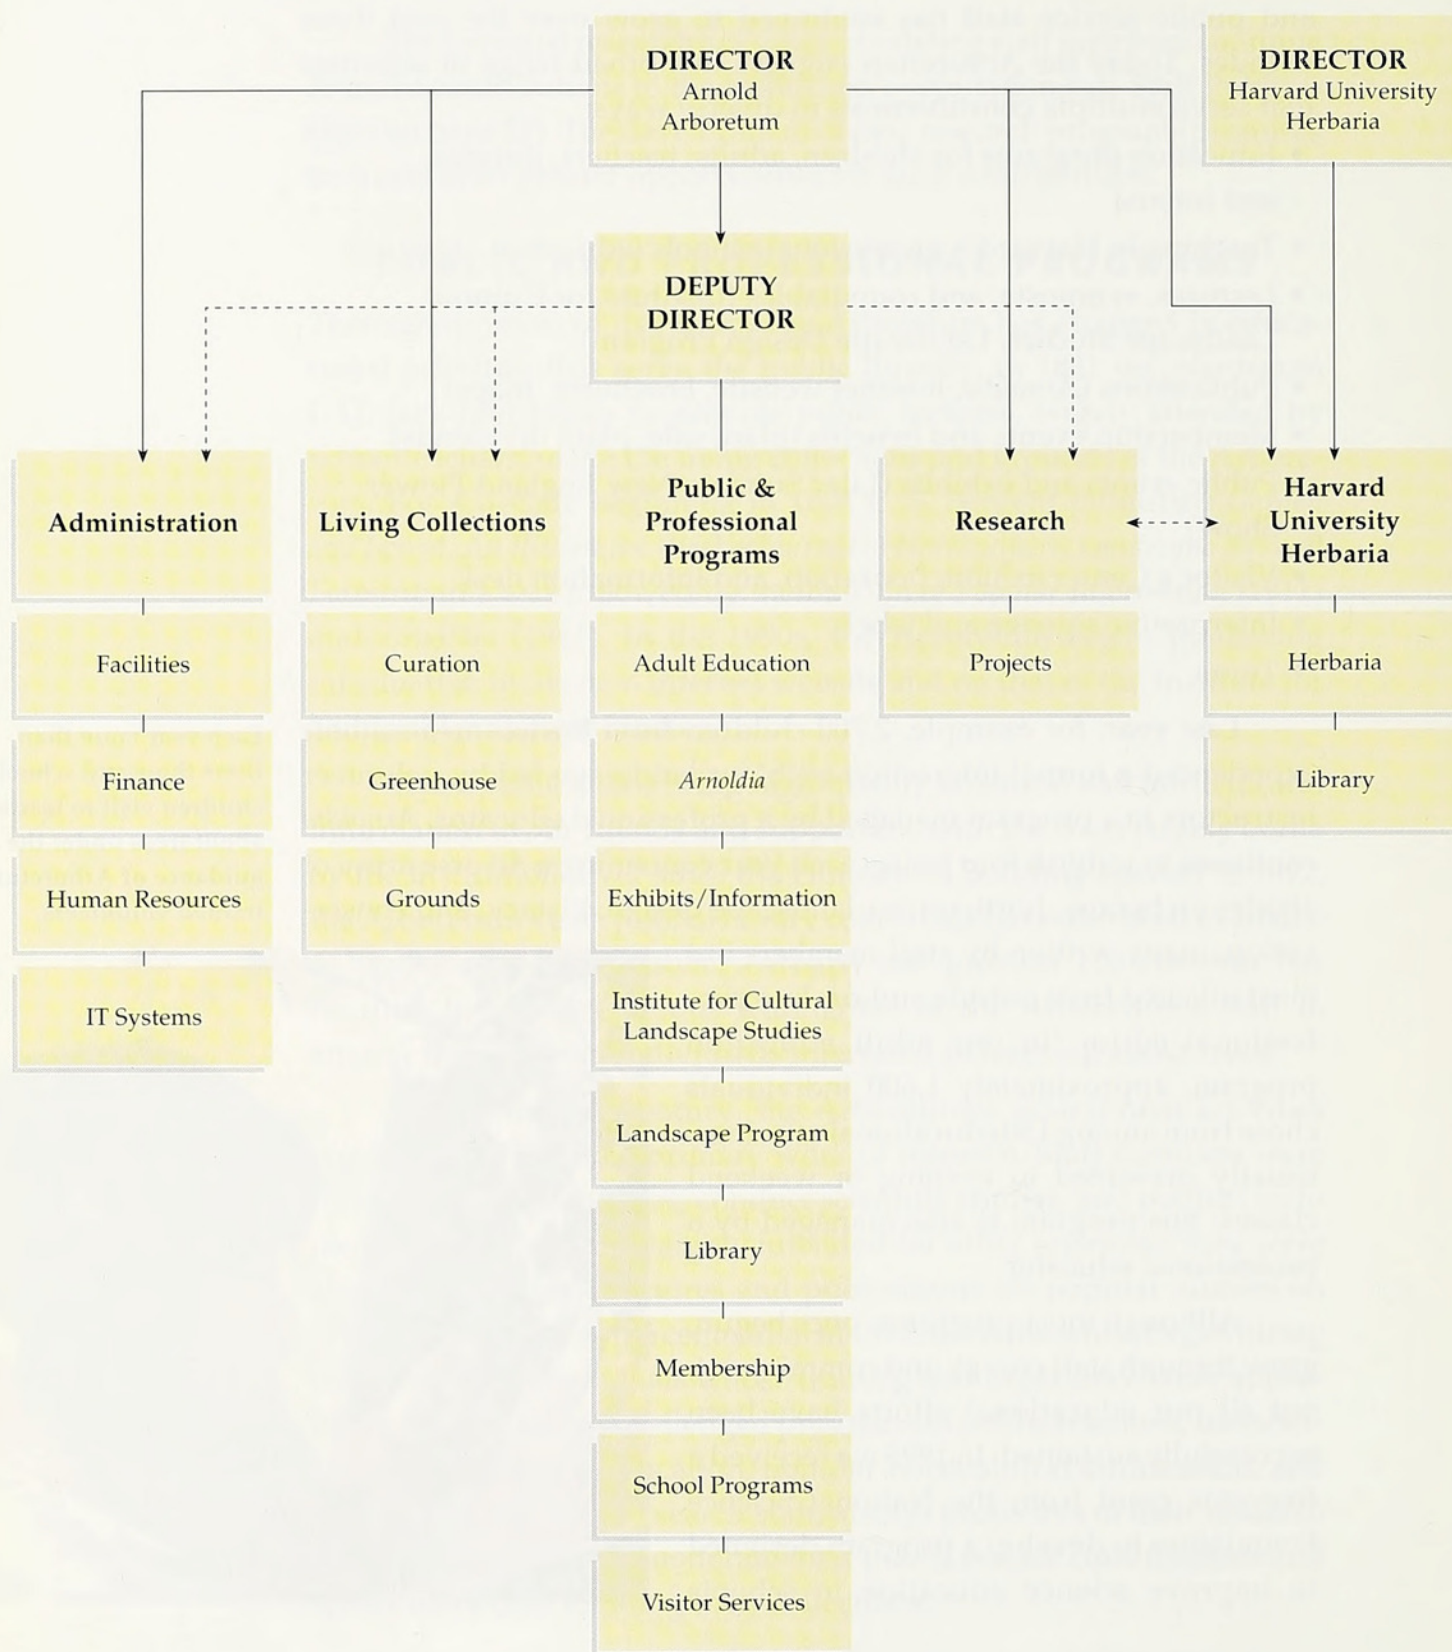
DIRECTOR
Arnold Arboretum

DIRECTOR
Harvard University Herbaria

DEPUTY DIRECTOR

Administration

Facilities

Finance

Human Resources

IT Systems

Living Collections

Curation

Greenhouse

Grounds

Public & Professional Programs

Adult Education

*Arnoldia*

Exhibits/Information

Institute for Cultural Landscape Studies

Landscape Program

Library

Membership

School Programs

Visitor Services

Research

Projects

Harvard University Herbaria

Herbaria

Library